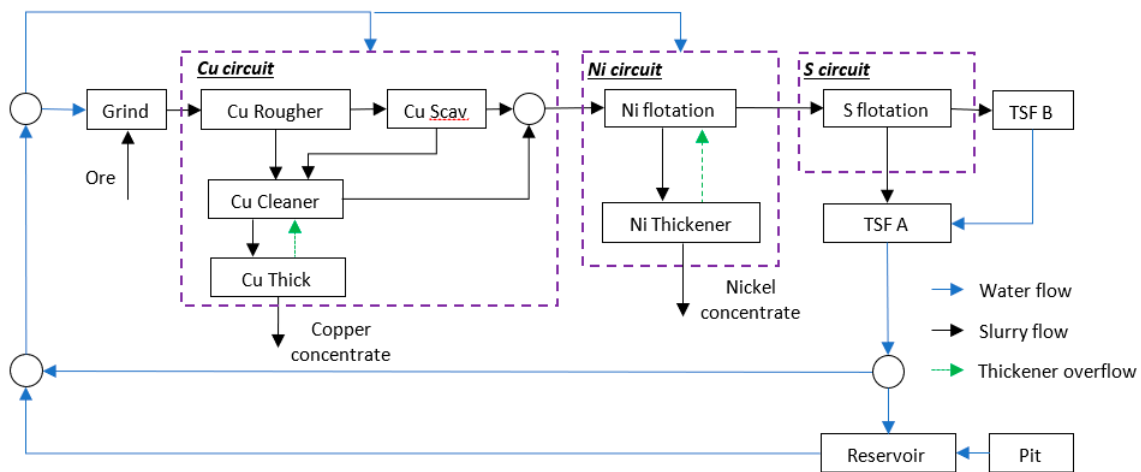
Cu circuit

Ni circuit

S circuit

Grind

Ore

Cu Rougher

Cu Scav

Cu Cleaner

Cu Thick

Copper concentrate

Ni flotation

Ni Thickener

Nickel concentrate

S flotation

TSF B

TSF A

Water flow

Slurry flow

Thickener overflow

Reservoir

Pit